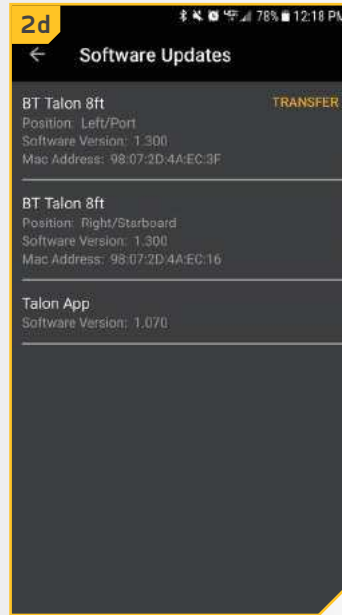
2d

78% 12:18 PM

←

Software Updates

BT Talon 8ft
Position: Left/Port
Software Version: 1.300
Mac Address: 98:07:2D:4A:EC:3F

TRANSFER

BT Talon 8ft
Position: Right/Starboard
Software Version: 1.300
Mac Address: 98:07:2D:4A:EC:16

Talon App
Software Version: 1.070